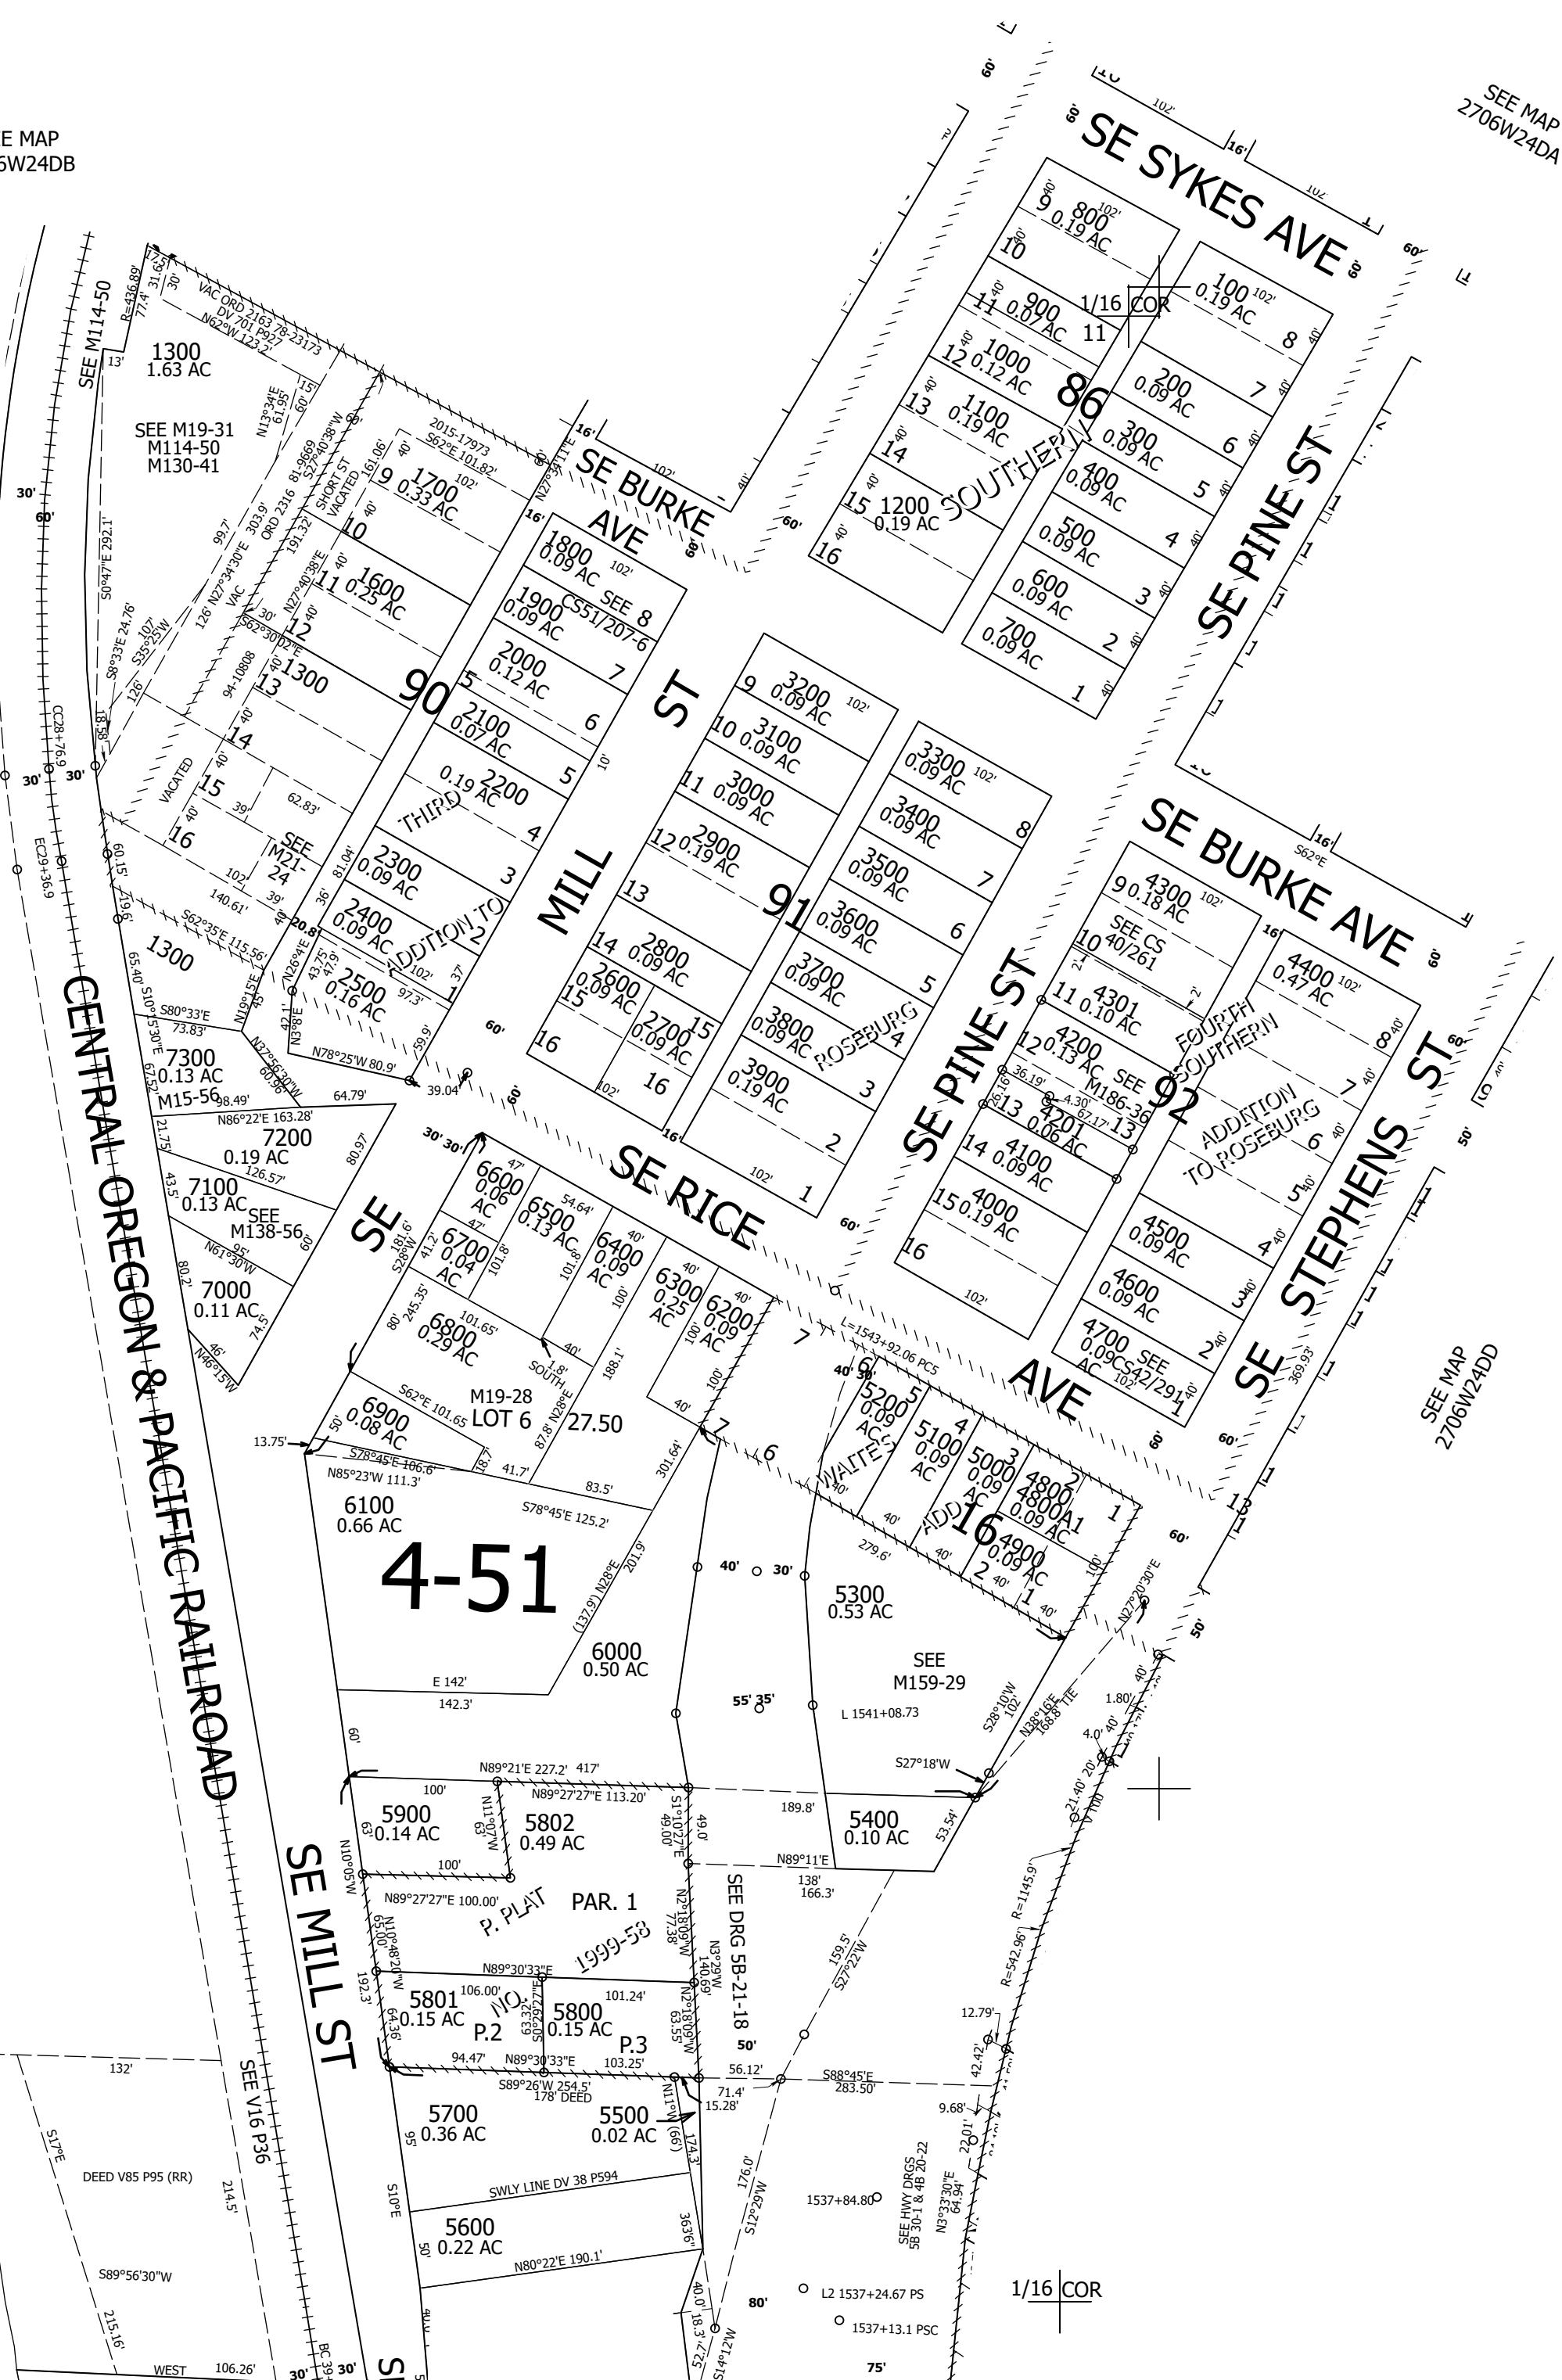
SEE MAP 2706W24DB

SEE MAP 2706W24DA

SE SYKES AVE

SE BURKE AVE

SE PINE ST

MILL ST

SE RICE

SE BURKE AVE

SE PINE ST

SE STEPHENS ST

AVE

SE MILL ST

CENTRAL OREGON & PACIFIC RAILROAD

SEE MAP 2706W24DD

4-51

SEE M114-50

1300
1.63 AC

SEE M19-31
M114-50
M130-41

VAC ORD 2163 78-23173
DV 701 P927
N62°W 123.2'

SHORT ST VACATED

ORD 2316 81-9669

2015-17973
S62°E 101.82'

9 1700 0.33 AC
10
11 1600 0.25 AC
12
13 1300
14
15
16

VACATED

90

SEE M21-24

1800 0.09 AC 8
SEE CS51/207-6
1900 0.09 AC
2000 0.12 AC 7
2100 0.07 AC 6
0.19 AC 2200 5
THIRD ADDITION TO
2300 0.09 AC 3
2400 0.09 AC 2
2500 0.16 AC 1

1300

7300 0.13 AC
M15-56

7200 0.19 AC

7100 0.13 AC SEE M138-56

7000 0.11 AC

9 3200 0.09 AC
10 3100 0.09 AC
11 3000 0.09 AC
12 2900 0.19 AC
13
14 2800 0.09 AC
2600 0.09 AC
2700 0.09 AC
15
16
91

3300 0.09 AC 8
3400 0.09 AC 7
3500 0.09 AC 6
3600 0.09 AC 5
3700 0.09 AC
3800 0.09 AC ROSEBURG 4
3900 0.19 AC 3
2
1

9 800 0.19 AC
10
11 900 0.07 AC
12 1000 0.12 AC
13 1100 0.19 AC
14
15 1200 0.19 AC
16
86
SOUTHERN

1/16 COR
11

100 0.19 AC 8
200 0.09 AC 7
300 0.09 AC 6
400 0.09 AC 5
500 0.09 AC 4
600 0.09 AC 3
700 0.09 AC 2
1

9 4300 0.18 AC
SEE CS 40/261
10
11 4301 0.10 AC
12 4200 0.13 AC SEE M186-36
13 4201 0.06 AC 13
14 4100 0.09 AC
15 4000 0.19 AC
16

92
FOURTH SOUTHERN ADDITION TO ROSEBURG

4400 0.47 AC 8
7
6
5
4500 0.09 AC 4
4600 0.09 AC 3
4700 0.09 AC SEE CS42/291 2
1

6600 0.06 AC
6500 0.13 AC
6700 0.04 AC
6400 0.09 AC
6300 0.25 AC
6200 0.09 AC
6800 0.29 AC
M19-28 LOT 6
27.50
6900 0.08 AC
SOUTH

6100 0.66 AC

6000 0.50 AC

5200 0.09 AC
5100 0.09 AC
5000 0.09 AC
4800 4800A1 0.09 AC
4900 0.09 AC
WAITE'S ADD 16

5300 0.53 AC

SEE M159-29

L 1541+08.73

L=1543+92.06 PCS

5400 0.10 AC

5900 0.14 AC
5802 0.49 AC
P. PLAT PAR. 1
NO. 1999-58
5801 0.15 AC P.2
5800 0.15 AC P.3

SEE DRG 5B-21-18

5700 0.36 AC
5500 0.02 AC
SWLY LINE DV 38 P594
5600 0.22 AC

DEED V85 P95 (RR)

SEE V16 P36

1537+84.80

SEE HWY DRGS 5B 30-1 & 4B 20-22

L2 1537+24.67 PS
1537+13.1 PSC

1/16 COR

CC28+76.9
EC29+36.9

S89°56'30"W
S17°E
WEST 106.26'
132'
214.5'
215.16'